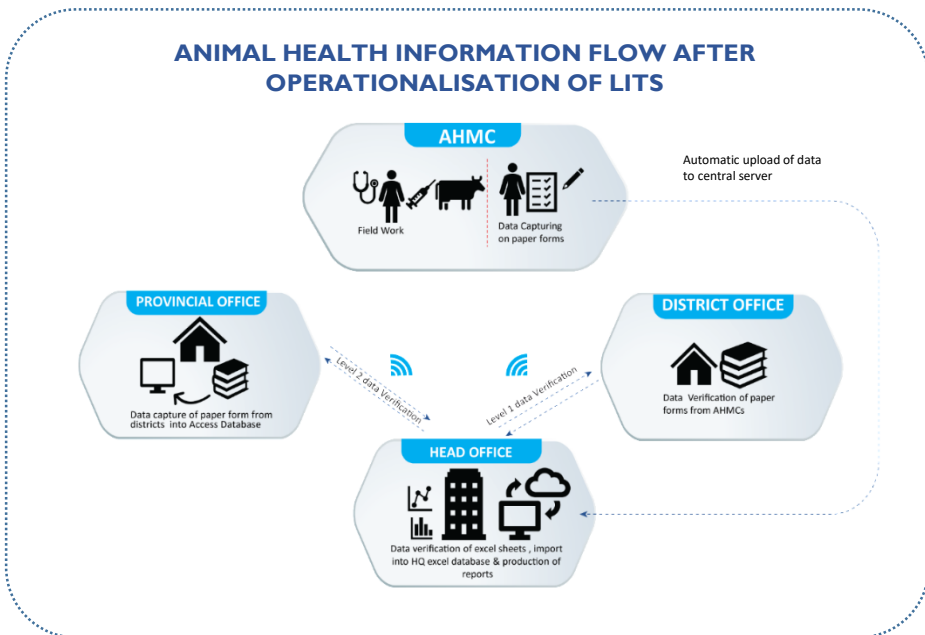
ANIMAL HEALTH INFORMATION FLOW AFTER OPERATIONALISATION OF LITS

AHMC

Field Work

Data Capturing on paper forms

Automatic upload of data to central server

PROVINCIAL OFFICE

Data capture of paper form from districts into Access Database

DISTRICT OFFICE

Data Verification of paper forms from AHMCs

Level 2 data Verification

Level 1 data Verification

HEAD OFFICE

Data verification of excel sheets , import into HQ excel database & production of reports